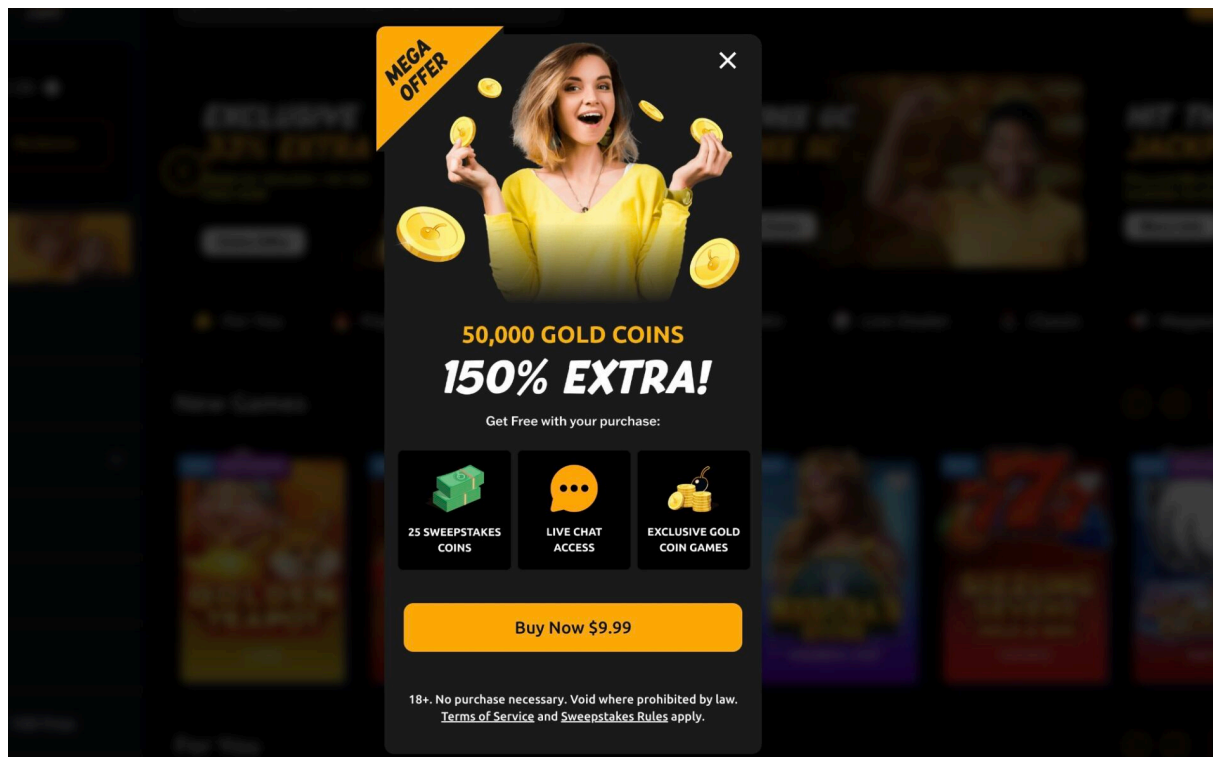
MEGA OFFER

50,000 GOLD COINS

150% EXTRA!

Get Free with your purchase:

25 SWEEPSTAKES COINS

LIVE CHAT ACCESS

EXCLUSIVE GOLD COIN GAMES

Buy Now $9.99

18+. No purchase necessary. Void where prohibited by law. Terms of Service and Sweepstakes Rules apply.